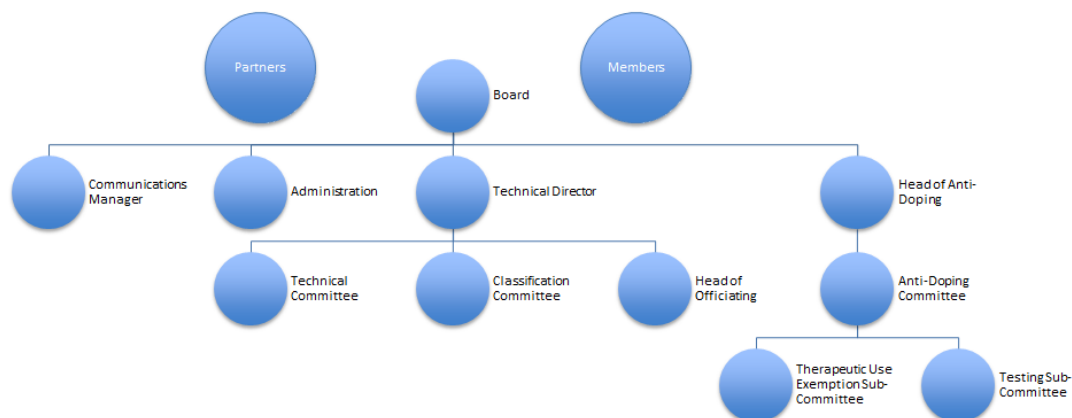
Partners

Members

Board

Communications Manager

Administration

Technical Director

Head of Anti-Doping

Technical Committee

Classification Committee

Head of Officiating

Anti-Doping Committee

Therapeutic Use Exemption Sub-Committee

Testing Sub-Committee